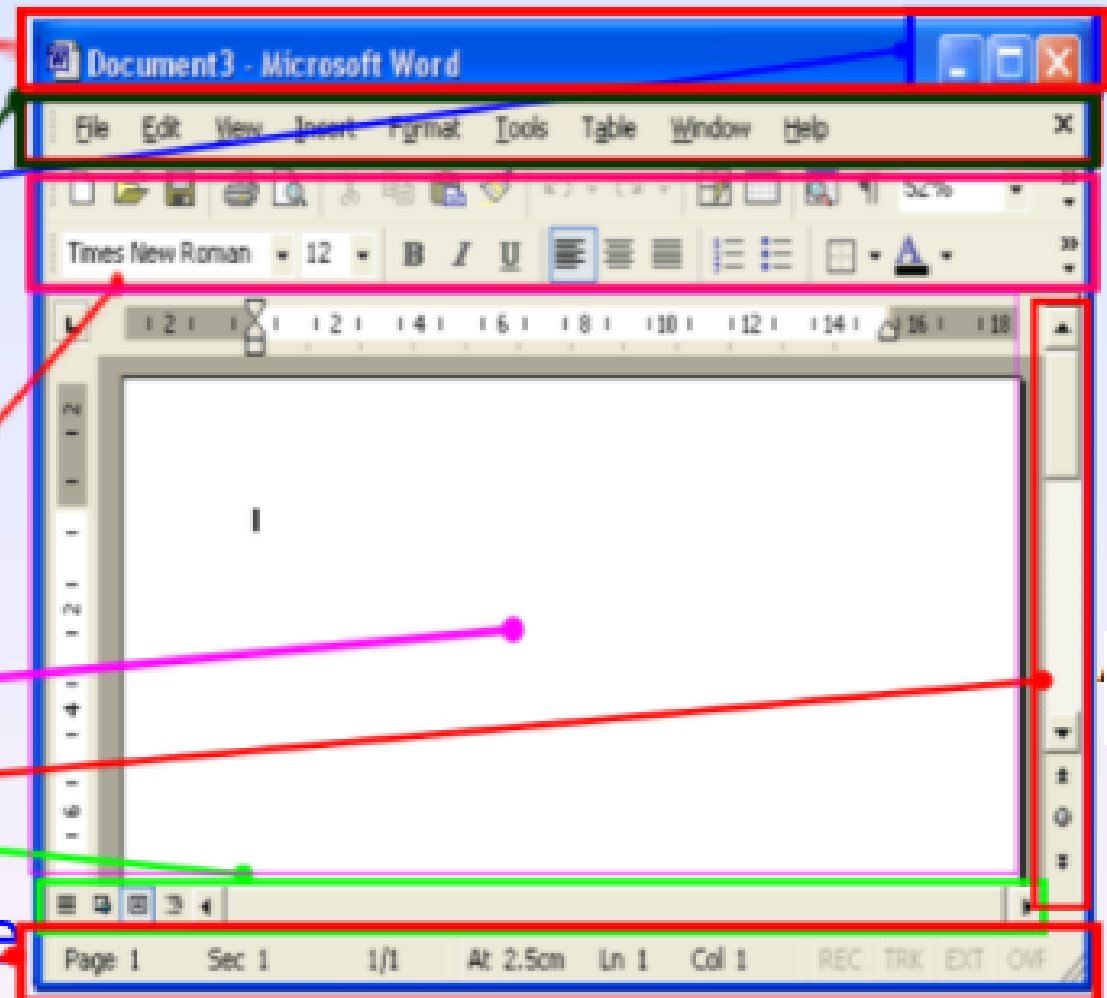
Document3 - Microsoft Word

File Edit View Insert Format Tools Table Window Help

52%

Times New Roman 12 B I U

2 2 4 6 8 10 12 14 16 18

2 2 4 6

Page 1 Sec 1 1/1 At 2.5cm Ln 1 Col 1 REC TRK EXT OVR